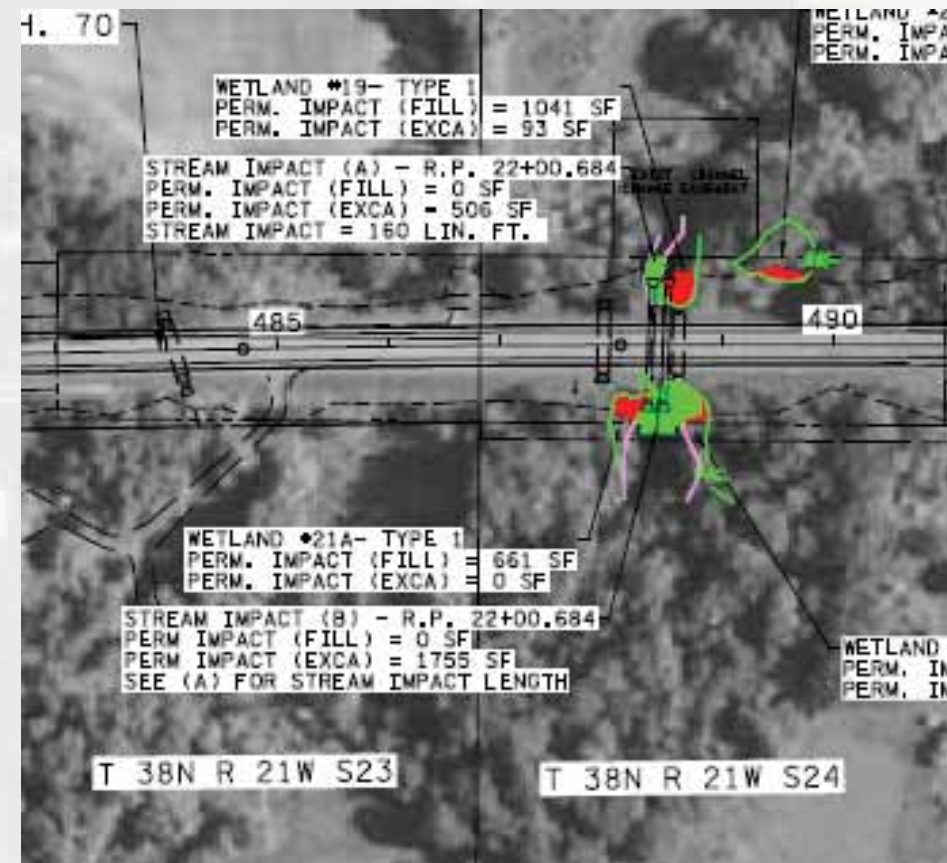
H. 70

WETLAND #
PERM. IMPA
PERM. IMPA

WETLAND #19- TYPE 1
PERM. IMPACT (FILL) = 1041 SF
PERM. IMPACT (EXCA) = 93 SF

STREAM IMPACT (A) - R.P. 22+00.684
PERM. IMPACT (FILL) = 0 SF
PERM. IMPACT (EXCA) = 506 SF
STREAM IMPACT = 160 LIN. FT.

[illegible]

485

490

WETLAND #21A- TYPE 1
PERM. IMPACT (FILL) = 661 SF
PERM. IMPACT (EXCA) = 0 SF

STREAM IMPACT (B) - R.P. 22+00.684
PERM IMPACT (FILL) = 0 SF
PERM IMPACT (EXCA) = 1755 SF
SEE (A) FOR STREAM IMPACT LENGTH

WETLAND
PERM. IM
PERM. IM

T 38N R 21W S23

T 38N R 21W S24